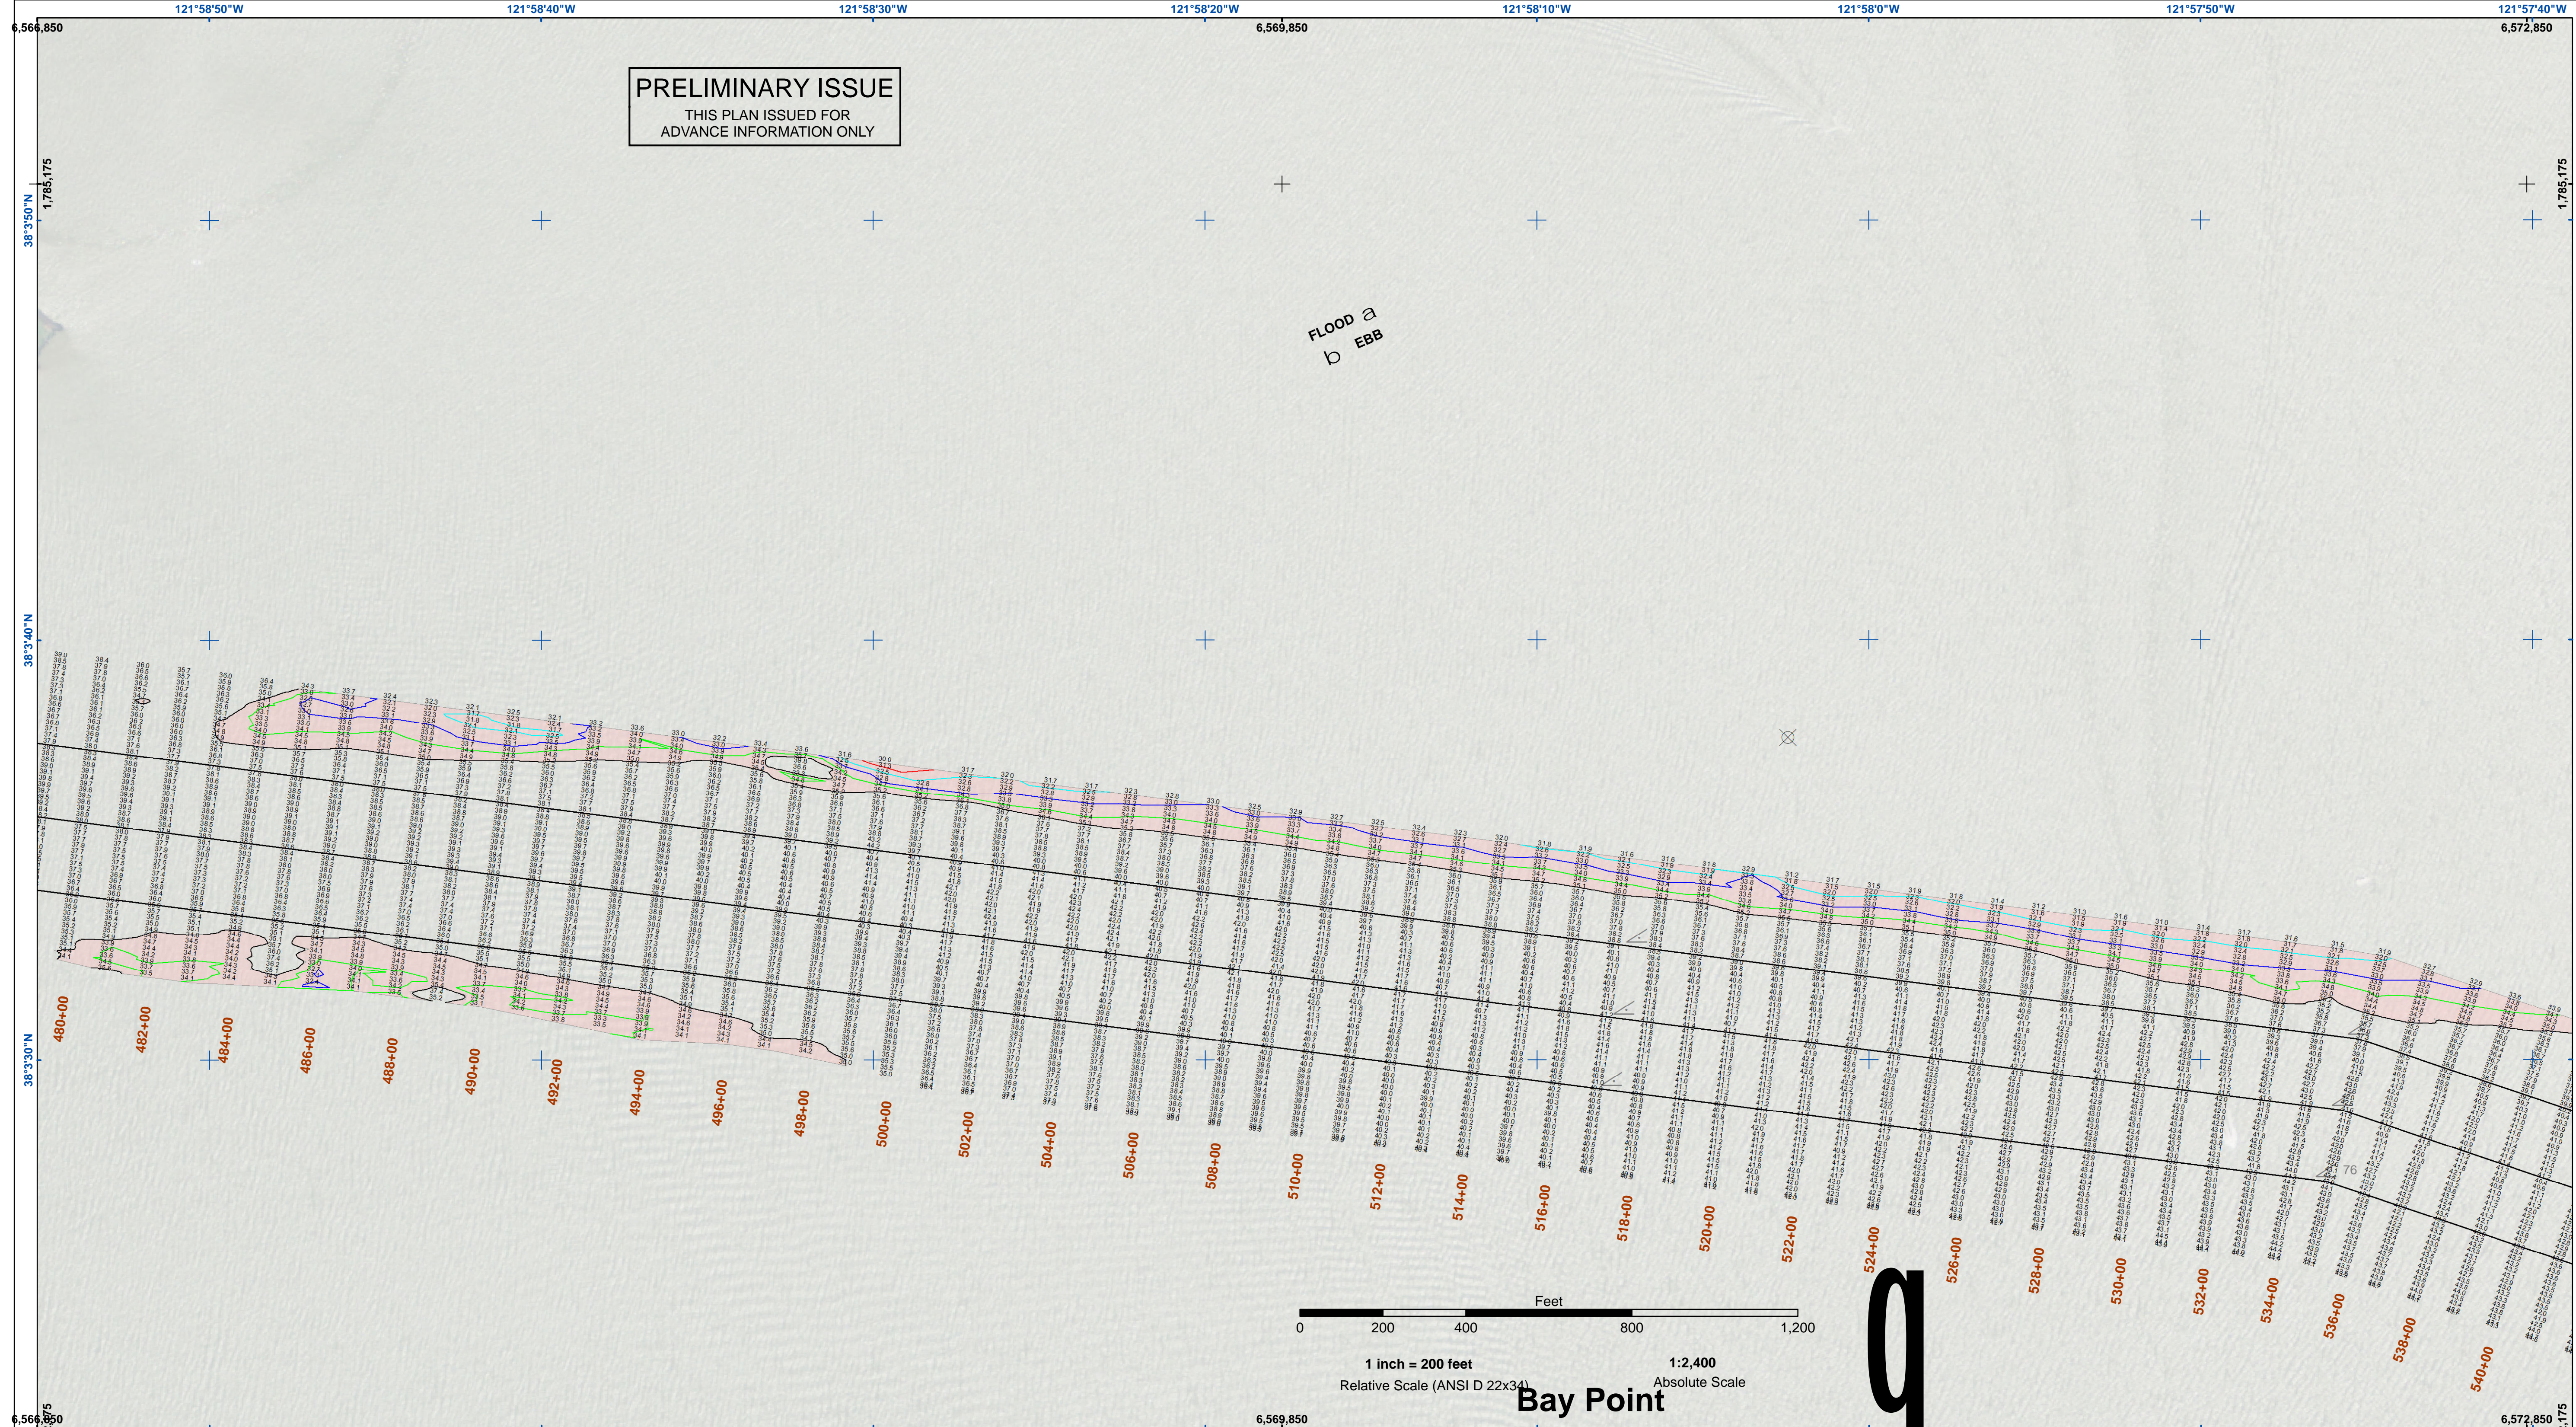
121°58'50"W 121°58'40"W 121°58'30"W 121°58'20"W 121°58'10"W 121°58'0"W 121°57'50"W 121°57'40"W

6,566,850 6,569,850 6,572,850

PRELIMINARY ISSUE
THIS PLAN ISSUED FOR
ADVANCE INFORMATION ONLY

1,785,175

38°3'50"N

FLOOD a
b EBB

38°3'40"N

38°3'30"N

480+00 482+00 484+00 486+00 488+00 490+00 492+00 494+00 496+00 498+00 500+00 502+00 504+00 506+00 508+00 510+00 512+00 514+00 516+00 518+00 520+00 522+00 524+00 526+00 528+00 530+00 532+00 534+00 536+00 538+00 540+00

Feet
0 200 400 800 1,200

1 inch = 200 feet
Relative Scale (ANSI D 22x34)

1:2,400
Absolute Scale

Bay Point

q

6,566,850 6,569,850 6,572,850